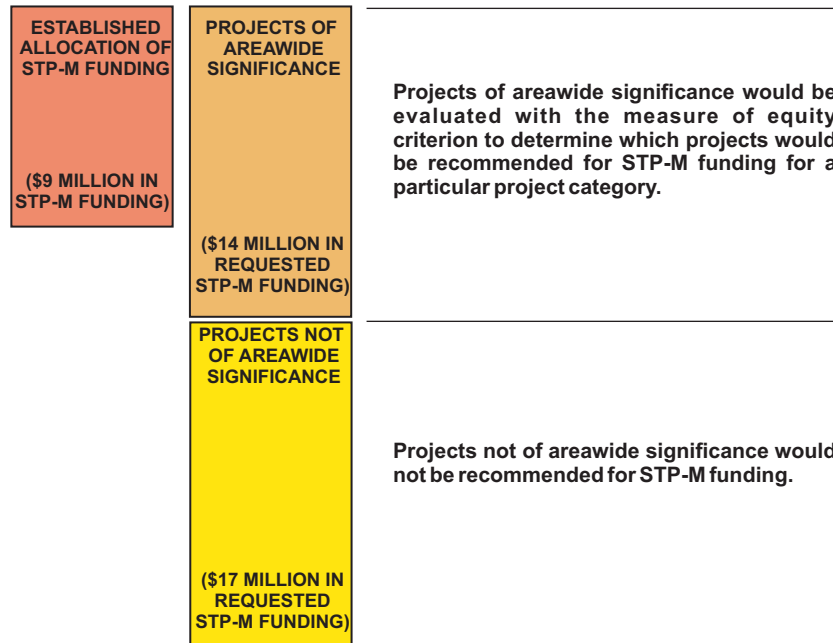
ESTABLISHED ALLOCATION OF STP-M FUNDING

($9 MILLION IN STP-M FUNDING)

PROJECTS OF AREAWIDE SIGNIFICANCE

($14 MILLION IN REQUESTED STP-M FUNDING)

Projects of areawide significance would be evaluated with the measure of equity criterion to determine which projects would be recommended for STP-M funding for a particular project category.

PROJECTS NOT OF AREAWIDE SIGNIFICANCE

($17 MILLION IN REQUESTED STP-M FUNDING)

Projects not of areawide significance would not be recommended for STP-M funding.